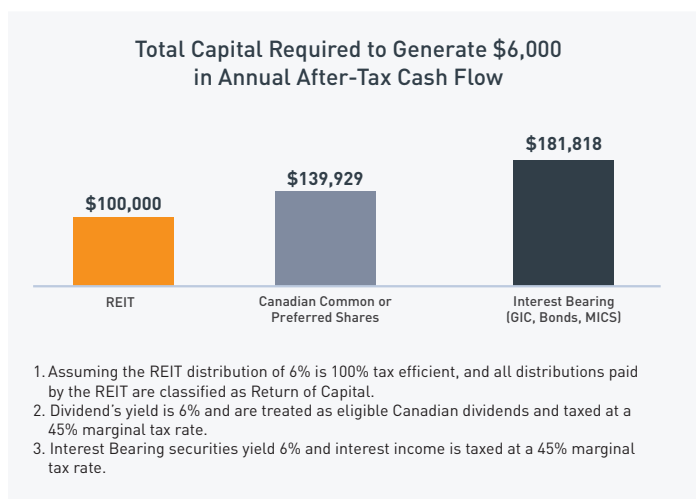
Total Capital Required to Generate \$6,000 in Annual After-Tax Cash Flow

\$100,000

\$139,929

\$181,818

REIT

Canadian Common or Preferred Shares

Interest Bearing (GIC, Bonds, MICS)

1. Assuming the REIT distribution of 6% is 100% tax efficient, and all distributions paid by the REIT are classified as Return of Capital.
2. Dividend's yield is 6% and are treated as eligible Canadian dividends and taxed at a 45% marginal tax rate.
3. Interest Bearing securities yield 6% and interest income is taxed at a 45% marginal tax rate.